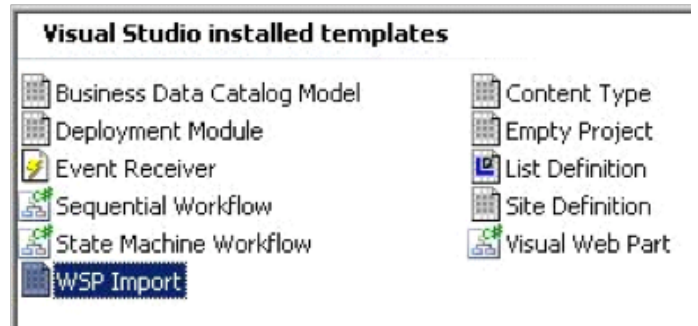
Visual Studio installed templates

Business Data Catalog Model
Deployment Module
Event Receiver
Sequential Workflow
State Machine Workflow
WSP Import

Content Type
Empty Project
List Definition
Site Definition
Visual Web Part